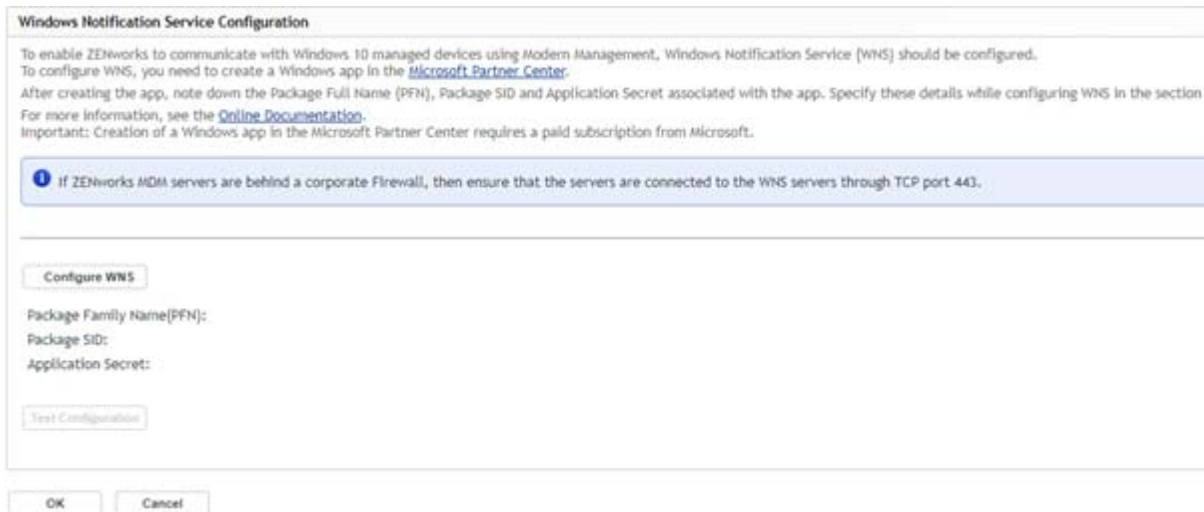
Windows Notification Service Configuration

To enable ZENworks to communicate with Windows 10 managed devices using Modern Management, Windows Notification Service (WNS) should be configured.
To configure WNS, you need to create a Windows app in the Microsoft Partner Center.
After creating the app, note down the Package Full Name (PFN), Package SID and Application Secret associated with the app. Specify these details while configuring WNS in the section
For more information, see the Online Documentation.
Important: Creation of a Windows app in the Microsoft Partner Center requires a paid subscription from Microsoft.

If ZENworks MDM servers are behind a corporate Firewall, then ensure that the servers are connected to the WNS servers through TCP port 443.

Configure WNS

Package Family Name(PFN):
Package SID:
Application Secret:

Test Configuration

OK
Cancel